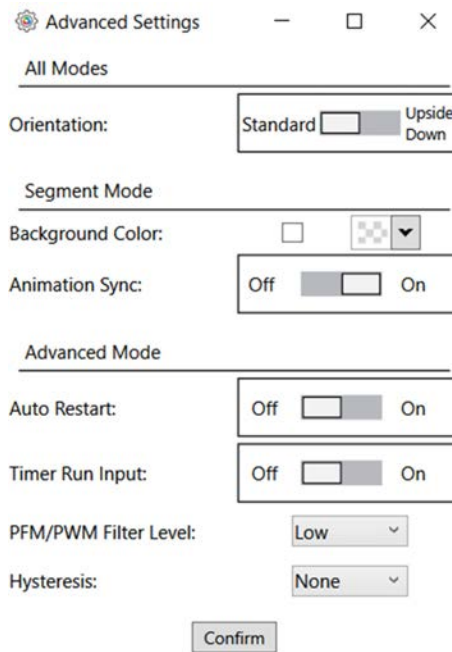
Advanced Settings

All Modes

Orientation: Standard Upside Down

Segment Mode

Background Color:

Animation Sync: Off On

Advanced Mode

Auto Restart: Off On

Timer Run Input: Off On

PFM/PWM Filter Level: Low

Hysteresis: None

Confirm